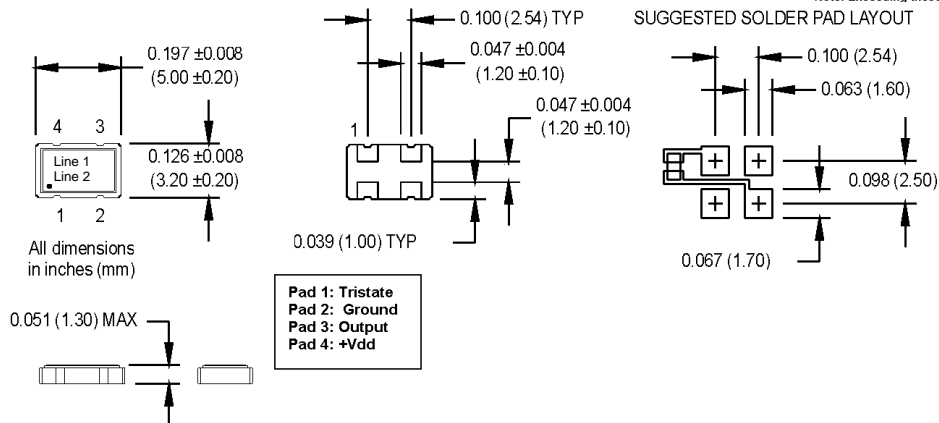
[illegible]

0.197 ±0.008
(5.00 ±0.20)

4 3

Line 1
Line 2

1 2

0.126 ±0.008
(3.20 ±0.20)

All dimensions in inches (mm)

0.100 (2.54) TYP

0.047 ±0.004
(1.20 ±0.10)

0.047 ±0.004
(1.20 ±0.10)

1

0.039 (1.00) TYP

SUGGESTED SOLDER PAD LAYOUT

0.100 (2.54)

0.063 (1.60)

0.098 (2.50)

0.067 (1.70)

0.051 (1.30) MAX

Pad 1: Tristate
Pad 2: Ground
Pad 3: Output
Pad 4: +Vdd